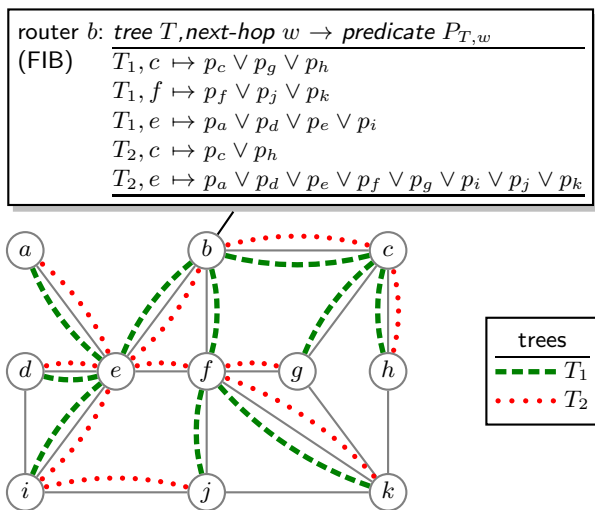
router $b$: tree $T$, next-hop $w$ $\rightarrow$ predicate $P_{T,w}$

(FIB)

$T_1, c \mapsto p_c \vee p_g \vee p_h$

$T_1, f \mapsto p_f \vee p_j \vee p_k$

$T_1, e \mapsto p_a \vee p_d \vee p_e \vee p_i$

$T_2, c \mapsto p_c \vee p_h$

$T_2, e \mapsto p_a \vee p_d \vee p_e \vee p_f \vee p_g \vee p_i \vee p_j \vee p_k$

$a$ $b$ $c$ $d$ $e$ $f$ $g$ $h$ $i$ $j$ $k$

trees

$T_1$

$T_2$